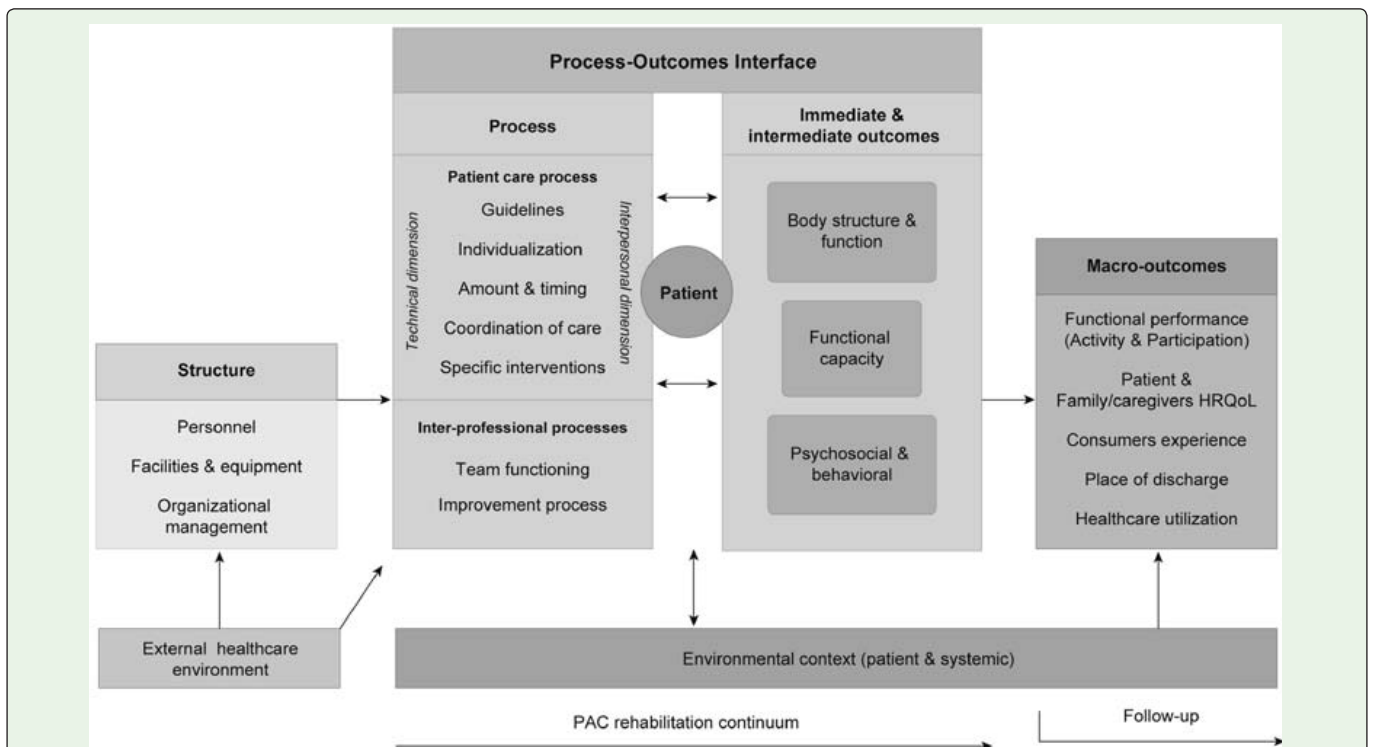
Process-Outcomes Interface

Process

Patient care process

Technical dimension

Guidelines

Individualization

Amount & timing

Coordination of care

Specific interventions

Interpersonal dimension

Inter-professional processes

Team functioning

Improvement process

Patient

Immediate & intermediate outcomes

Body structure & function

Functional capacity

Psychosocial & behavioral

Structure

Personnel

Facilities & equipment

Organizational management

Macro-outcomes

Functional performance (Activity & Participation)

Patient & Family/caregivers HRQoL

Consumers experience

Place of discharge

Healthcare utilization

External healthcare environment

Environmental context (patient & systemic)

PAC rehabilitation continuum

Follow-up